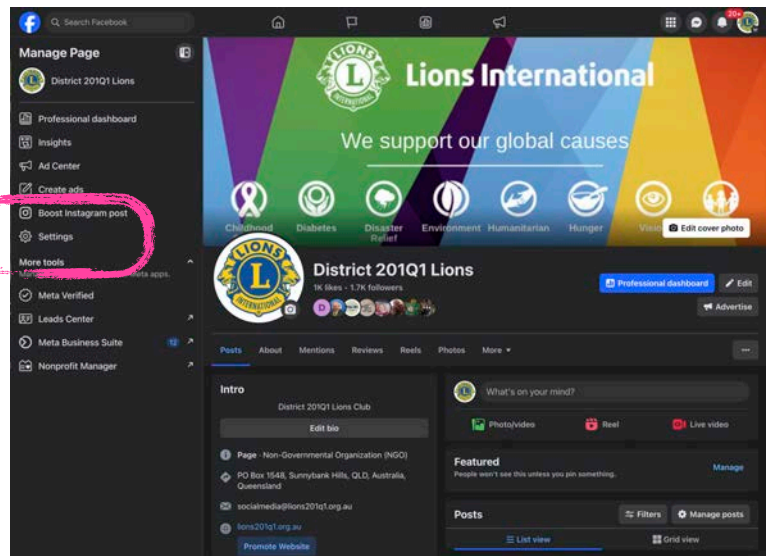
Search Facebook

20+

Manage Page

District 201Q1 Lions

Professional dashboard

Insights

Ad Center

Create ads

Boost Instagram post

Settings

More tools

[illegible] Meta apps.

Meta Verified

Leads Center

Meta Business Suite

12

Nonprofit Manager

LIONS INTERNATIONAL

Lions International

We support our global causes

Childhood Cancer

Diabetes

Disaster Relief

Environment

Humanitarian

Hunger

Vision

Edit cover photo

District 201Q1 Lions

1K likes · 1.7K followers

Professional dashboard

Edit

Advertise

Posts

About

Mentions

Reviews

Reels

Photos

More

...

Intro

District 201Q1 Lions Club

Edit bio

Page · Non-Governmental Organization (NGO)

PO Box 1548, Sunnybank Hills, QLD, Australia, Queensland

socialmedia@lions201q1.org.au

lions201q1.org.au

Promote Website

What's on your mind?

Photo/video

Reel

Live video

Featured

People won't see this unless you pin something.

Manage

Posts

Filters

Manage posts

List view

Grid view